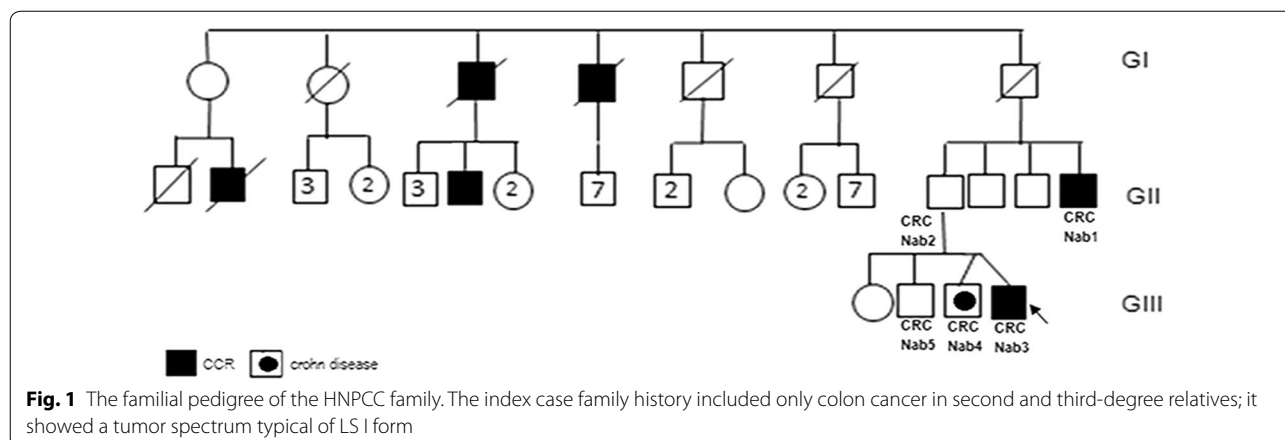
GI

3 2 3 2 7 2 2 7

GII

CRC Nab2

CRC Nab1

GIII

CRC Nab5

CRC Nab4

CRC Nab3

CCR crohn disease

**Fig. 1** The familial pedigree of the HNPCC family. The index case family history included only colon cancer in second and third-degree relatives; it showed a tumor spectrum typical of LS I form